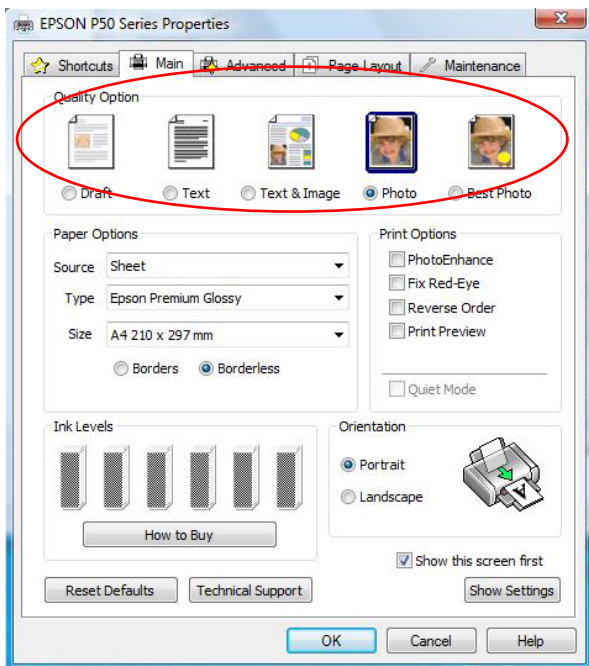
EPSON P50 Series Properties

Shortcuts | Main | Advanced | Page Layout | Maintenance

Quality Option

Draft
Text
Text & Image
Photo
Best Photo

Paper Options

Source Sheet

Type Epson Premium Glossy

Size A4 210 x 297 mm

Borders
Borderless

Print Options

PhotoEnhance
Fix Red-Eye
Reverse Order
Print Preview

Quiet Mode

Ink Levels

How to Buy

Orientation

Portrait
Landscape

Show this screen first

Reset Defaults
Technical Support
Show Settings

OK
Cancel
Help